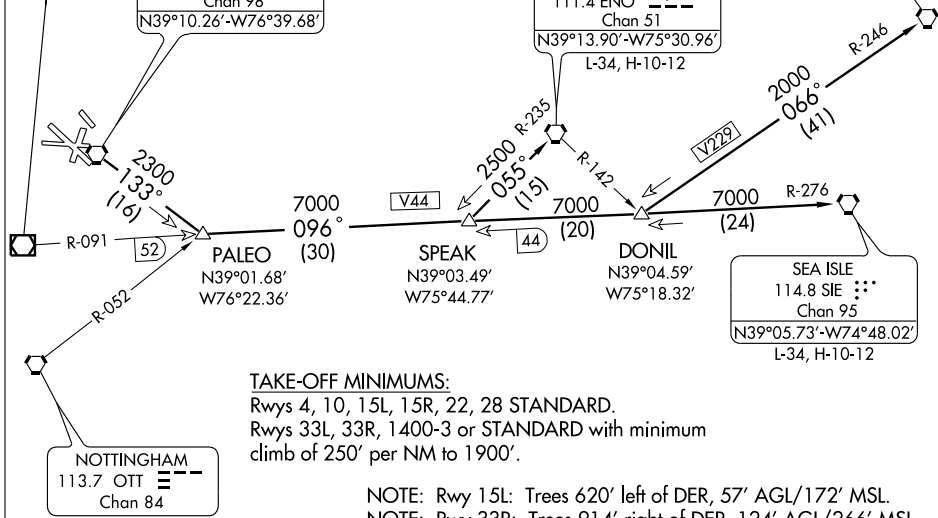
Chan 98
N39°10.26'-W76°39.68'

111.4 ENO
Chan 51
N39°13.90'-W75°30.96'
L-34, H-10-12

R-246
2000
066°
(41)

V229

R-235
2500
055°
(15)

R-142

2300
133°
(16)

7000
096°
(30)

V44

7000
(20)

7000
(24)

R-276

R-091
52

44

PALEO
N39°01.68'
W76°22.36'

SPEAK
N39°03.49'
W75°44.77'

DONIL
N39°04.59'
W75°18.32'

SEA ISLE
114.8 SIE
Chan 95
N39°05.73'-W74°48.02'
L-34, H-10-12

R-052

TAKE-OFF MINIMUMS:
Rwys 4, 10, 15L, 15R, 22, 28 STANDARD.
Rwys 33L, 33R, 1400-3 or STANDARD with minimum climb of 250' per NM to 1900'.

NOTTINGHAM
113.7 OTT
Chan 84

NOTE: Rwy 15L: Trees 620' left of DER, 57' AGL/172' MSL.
NOTE: Rwy 33R: Trees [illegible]